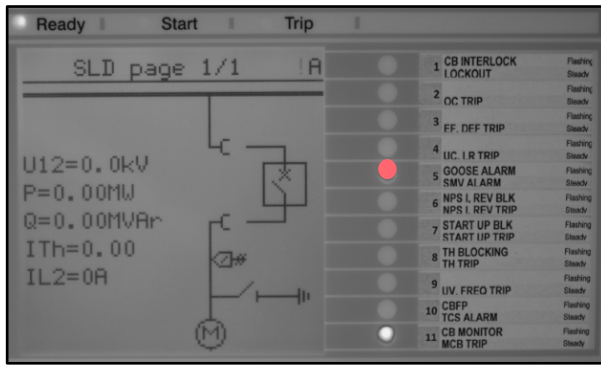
Ready Start Trip

SLD page 1/1 A

U12=0.0kV
P=0.00MW
Q=0.00MVAr
ITh=0.00
IL2=0A

| | | |
|---|---|---|
| 1 | CB INTERLOCK<br>LOCKOUT | Flashing<br>Steady |
| 2 | OC TRIP | Flashing<br>Steady |
| 3 | EF, DEF TRIP | Flashing<br>Steady |
| 4 | UC, LR TRIP | Flashing<br>Steady |
| 5 | GOOSE ALARM<br>SMV ALARM | Flashing<br>Steady |
| 6 | NPS I, REV BLK<br>NPS I, REV TRIP | Flashing<br>Steady |
| 7 | START UP BLK<br>START UP TRIP | Flashing<br>Steady |
| 8 | TH BLOCKING<br>TH TRIP | Flashing<br>Steady |
| 9 | UV, FREQ TRIP | Flashing<br>Steady |
| 10 | CBFP<br>TCS ALARM | Flashing<br>Steady |
| 11 | CB MONITOR<br>MCB TRIP | Flashing<br>Steady |